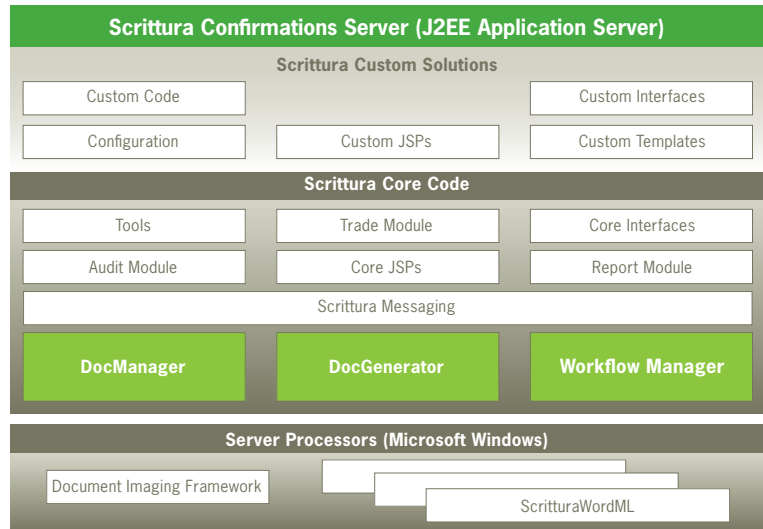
Scrittura Confirmations Server (J2EE Application Server)

Scrittura Custom Solutions

Custom Code

Custom Interfaces

Configuration

Custom JSPs

Custom Templates

Scrittura Core Code

Tools

Trade Module

Core Interfaces

Audit Module

Core JSPs

Report Module

Scrittura Messaging

DocManager

DocGenerator

Workflow Manager

Server Processors (Microsoft Windows)

Document Imaging Framework

ScritturaWordML